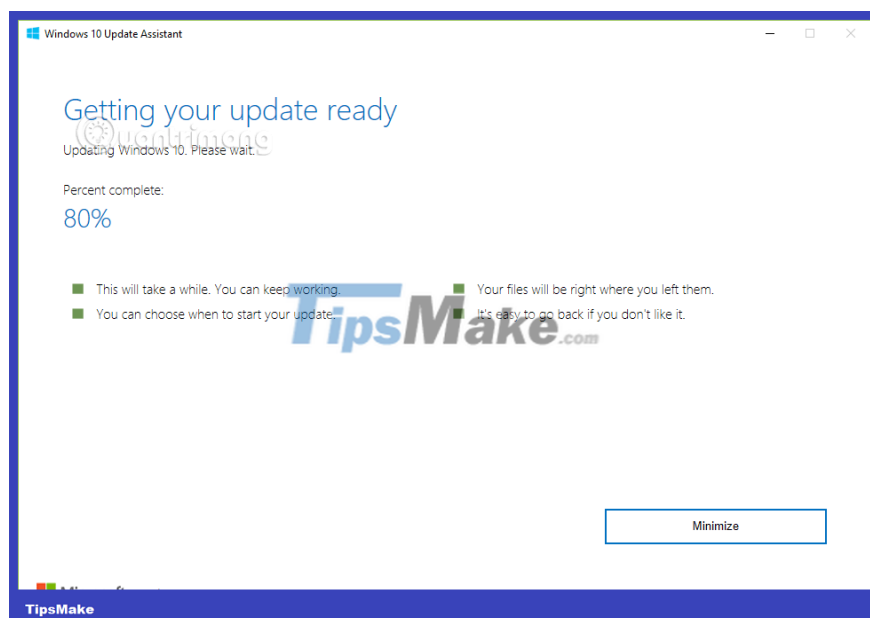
Windows 10 Update Assistant

Getting your update ready

Quantrimang

Updating Windows 10. Please wait...

Percent complete:

80%

This will take a while. You can keep working.

You can choose when to start your update.

Your files will be right where you left them.

It's easy to go back if you don't like it.

TipsMake.com

Minimize

Microsoft

TipsMake